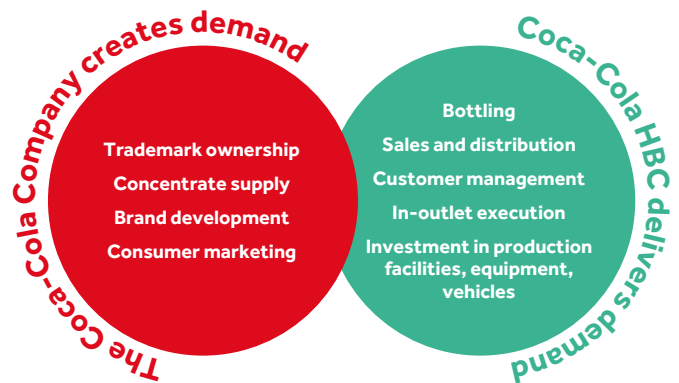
The Coca-Cola Company creates demand

Trademark ownership
Concentrate supply
Brand development
Consumer marketing

Coca-Cola HBC delivers demand

Bottling
Sales and distribution
Customer management
In-outlet execution
Investment in production facilities, equipment, vehicles